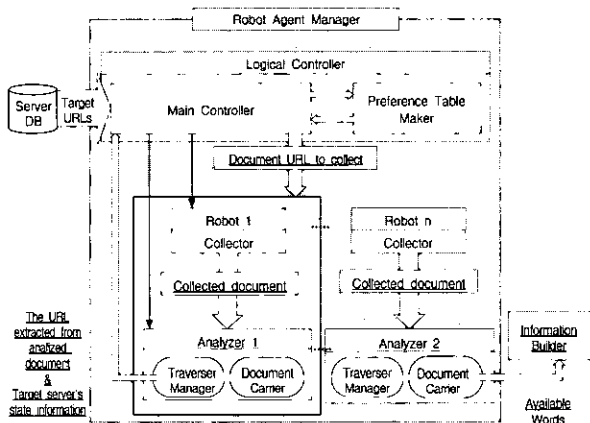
Robot Agent Manager

Logical Controller

Server DB

Target URLs

Main Controller

Preference Table Maker

Document URL to collect

Robot 1

Collector

Collected document

Analyzer 1

Traverser Manager

Document Camer

Robot n

Collector

Collected document

Analyzer 2

Traverser Manager

Document Camer

The URL extracted from analized document & Target server's state information

Information Builder

Available Words